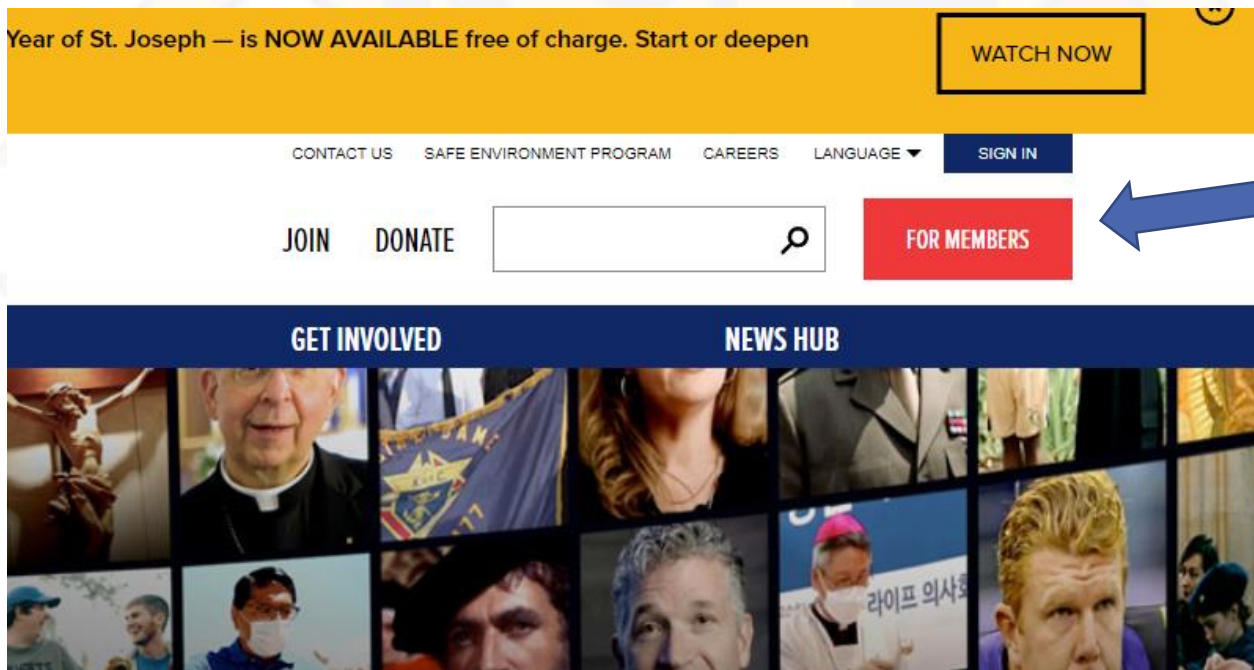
Year of St. Joseph — is NOW AVAILABLE free of charge. Start or deepen

WATCH NOW

CONTACT US SAFE ENVIRONMENT PROGRAM CAREERS LANGUAGE SIGN IN

JOIN DONATE

FOR MEMBERS

GET INVOLVED NEWS HUB

라이프 의사회